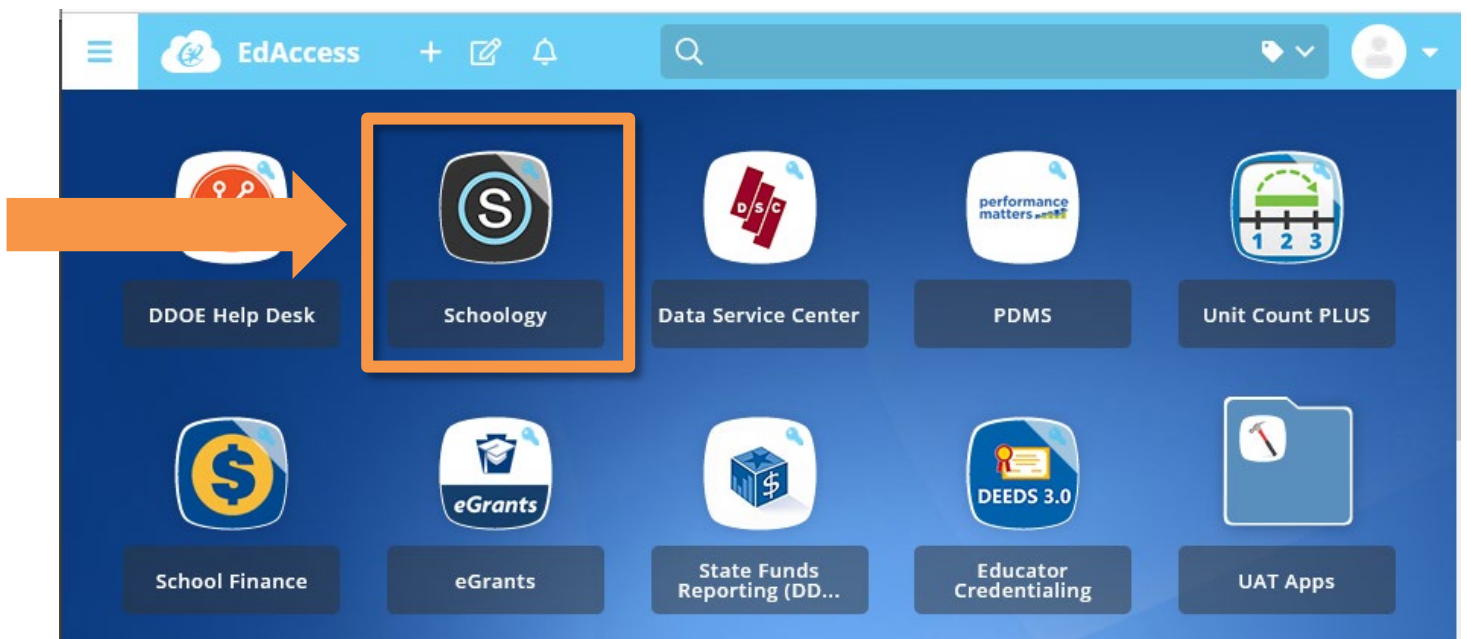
EdAccess

DSC
DDOE Help Desk

Schoology

Data Service Center

performance matters
PDMS

1 2 3
Unit Count PLUS

School Finance

eGrants
eGrants

State Funds Reporting (DD...

DEEDS 3.0
Educator Credentialing

UAT Apps